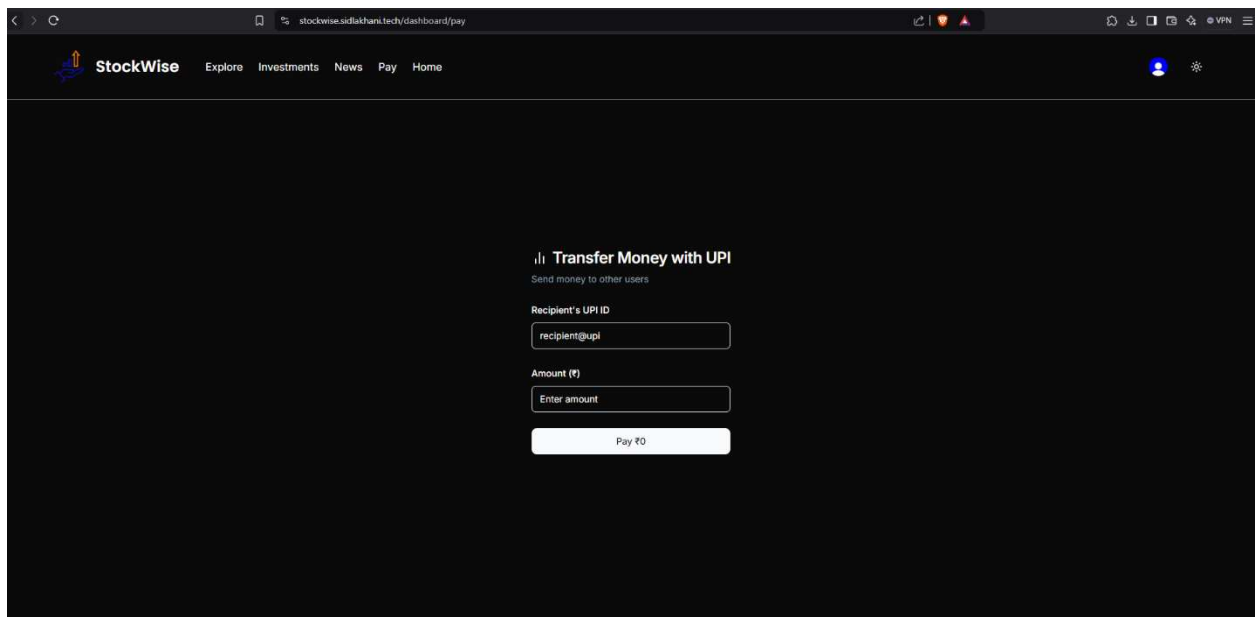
stockwise.sidlakhani.tech/dashboard/pay

VPN

StockWise Explore Investments News Pay Home

Transfer Money with UPI

Send money to other users

Recipient's UPI ID

recipient@upi

Amount (₹)

Enter amount

Pay ₹0